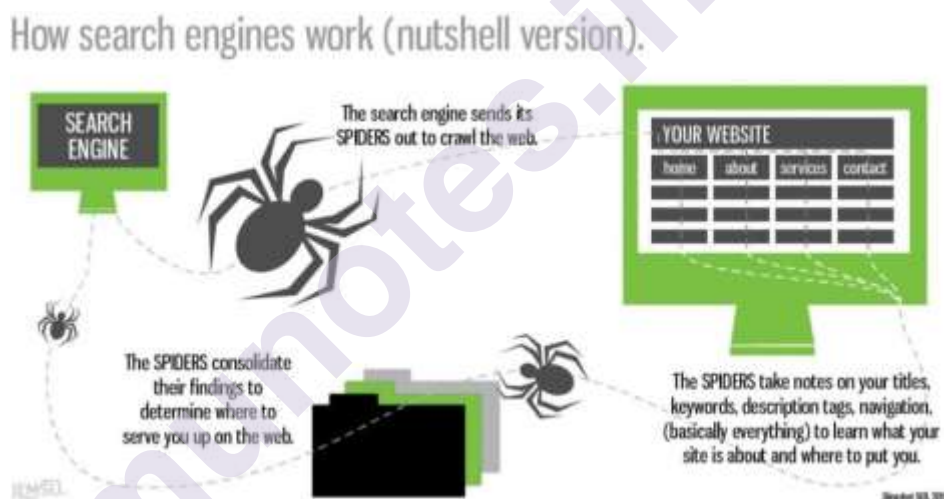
How search engines work (nutshell version).

SEARCH ENGINE

The search engine sends its SPIDERS out to crawl the web.

YOUR WEBSITE

home | about | services | contact

The SPIDERS consolidate their findings to determine where to serve you up on the web.

The SPIDERS take notes on your titles, keywords, description tags, navigation, (basically everything) to learn what your site is about and where to put you.

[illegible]

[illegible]

munotes.in